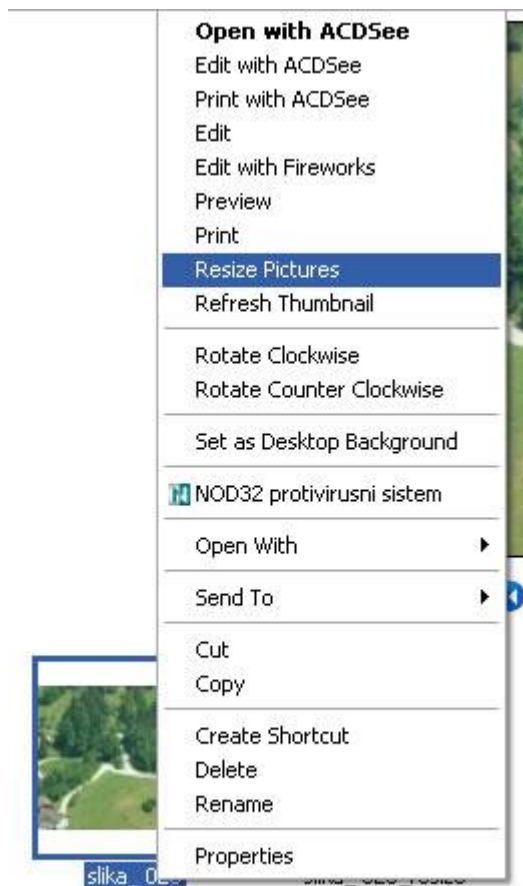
Open with ACDSee
Edit with ACDSee
Print with ACDSee
Edit
Edit with Fireworks
Preview
Print
Resize Pictures
Refresh Thumbnail

Rotate Clockwise
Rotate Counter Clockwise

Set as Desktop Background

NOD32 protivirusni sistem

Open With

Send To

Cut
Copy

Create Shortcut
Delete
Rename

Properties

slika_0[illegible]

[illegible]